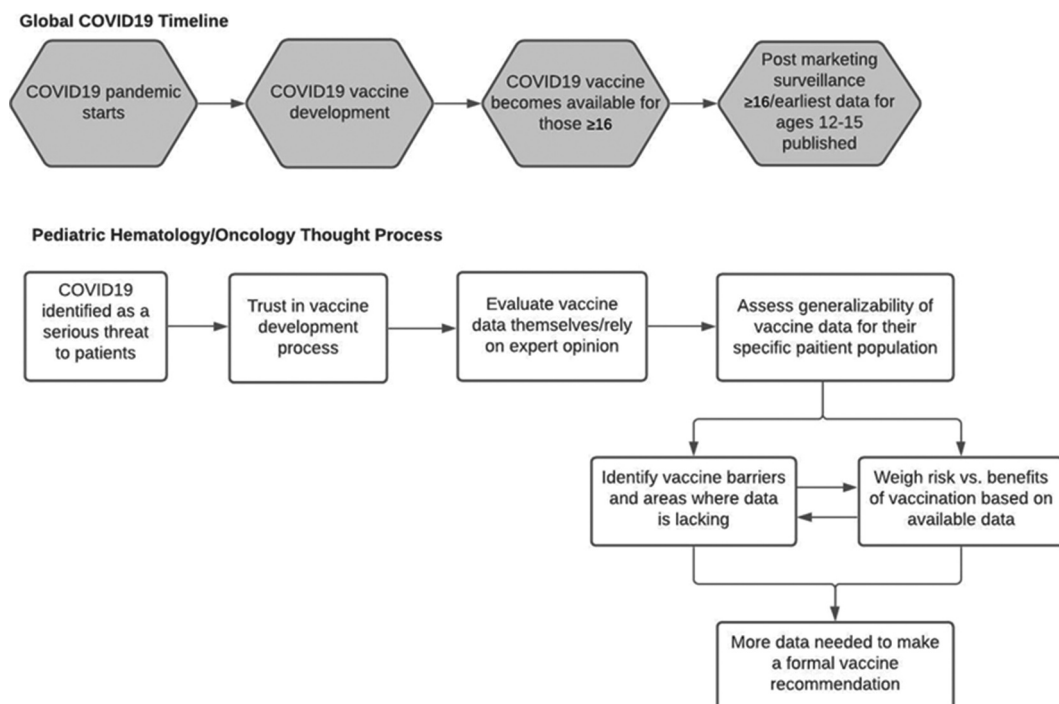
Global COVID19 Timeline

COVID19 pandemic starts

COVID19 vaccine development

COVID19 vaccine becomes available for those ≥16

Post marketing surveillance ≥16/earliest data for ages 12-15 published

Pediatric Hematology/Oncology Thought Process

COVID19 identified as a serious threat to patients

Trust in vaccine development process

Evaluate vaccine data themselves/rely on expert opinion

Assess generalizability of vaccine data for their specific paitient population

Identify vaccine barriers and areas where data is lacking

Weigh risk vs. benefits of vaccination based on available data

More data needed to make a formal vaccine recommendation